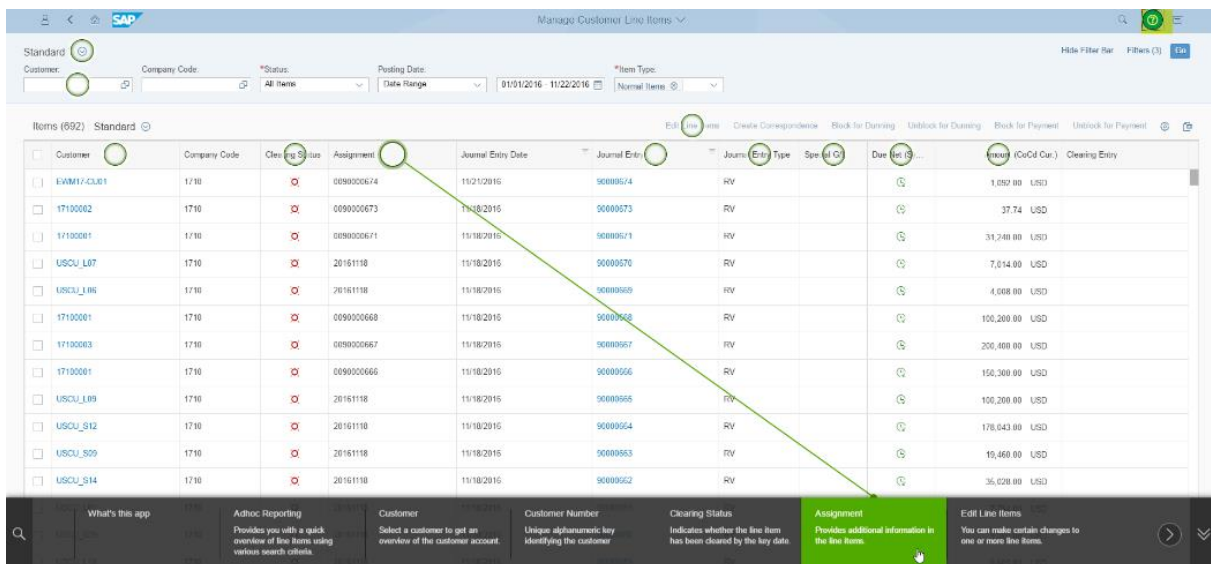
SAP Manage Customer Line Items

Standard

Hide Filter Bar Filters (3) Go

Customer: Company Code: *Status: All Items Posting Date: Date Range 01/01/2016 - 11/22/2016 *Item Type: Normal Items

Items (692) Standard

Edit Line Items Create Correspondence Block for Dunning Unblock for Dunning Block for Payment Unblock for Payment

| | Customer | Company Code | Clearing Status | Assignment | Journal Entry Date | Journal Entry | Journal Entry Type | Special G/L | Due Net (S)... | Amount (CoCd Cur.) | Clearing Entry |
|---|---|---|---|---|---|---|---|---|---|---|---|
| | EWM17-CU01 | 1710 | | 0090000674 | 11/21/2016 | 90000674 | RV | | | 1,092.00 USD | |
| | 17100002 | 1710 | | 0090000673 | 11/18/2016 | 90000673 | RV | | | 37.74 USD | |
| | 17100001 | 1710 | | 0090000671 | 11/18/2016 | 90000671 | RV | | | 31,248.00 USD | |
| | USCU_L07 | 1710 | | 20161118 | 11/18/2016 | 90000670 | RV | | | 7,014.00 USD | |
| | USCU_L06 | 1710 | | 20161118 | 11/18/2016 | 90000669 | RV | | | 4,008.00 USD | |
| | 17100001 | 1710 | | 0090000668 | 11/18/2016 | 90000668 | RV | | | 100,200.00 USD | |
| | 17100003 | 1710 | | 0090000667 | 11/18/2016 | 90000667 | RV | | | 200,400.00 USD | |
| | 17100001 | 1710 | | 0090000666 | 11/18/2016 | 90000666 | RV | | | 150,300.00 USD | |
| | USCU_L09 | 1710 | | 20161118 | 11/18/2016 | 90000665 | RV | | | 100,200.00 USD | |
| | USCU_S12 | 1710 | | 20161118 | 11/18/2016 | 90000664 | RV | | | 178,043.00 USD | |
| | USCU_S09 | 1710 | | 20161118 | 11/18/2016 | 90000663 | RV | | | 19,460.00 USD | |
| | USCU_S14 | 1710 | | 20161118 | 11/18/2016 | 90000662 | RV | | | 36,028.00 USD | |

What's this app

Adhoc Reporting
Provides you with a quick overview of line items using various search criteria.

Customer
Select a customer to get an overview of the customer account.

Customer Number
Unique alphanumeric key identifying the customer

Clearing Status
Indicates whether the line item has been cleared by the key date.

Assignment
Provides additional information in the line items.

Edit Line Items
You can make certain changes to one or more line items.